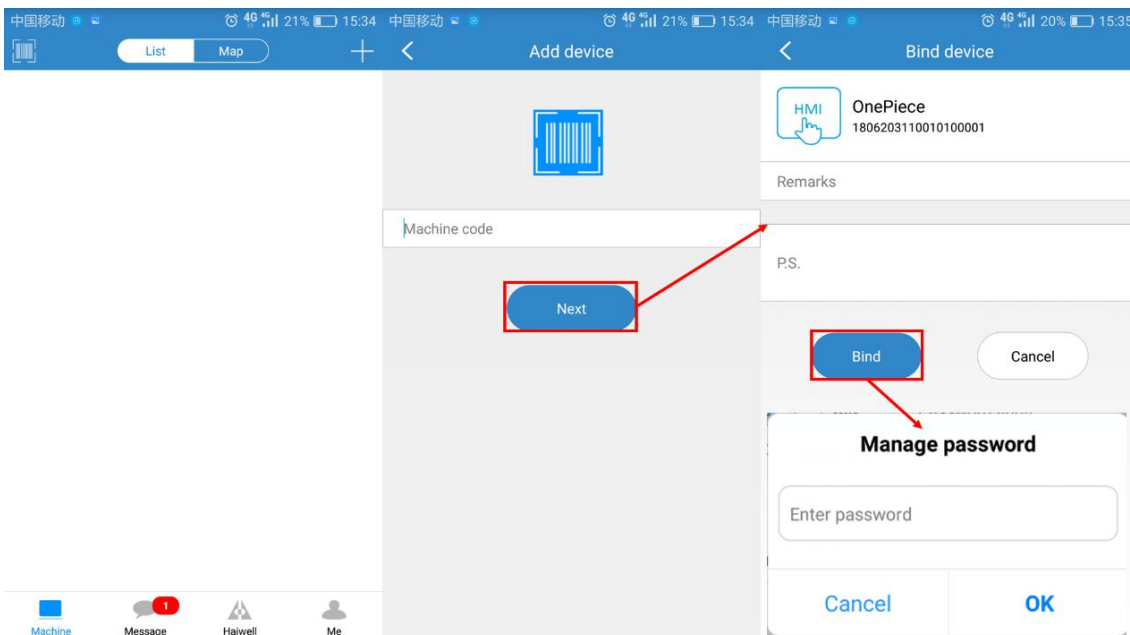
中国移动 4G 21% 15:34

List Map

Machine
1 Message
Haiwell
Me

中国移动 4G 21% 15:34

Add device

Machine code

Next

中国移动 4G 20% 15:35

Bind device

HMI
OnePiece
1806203110010100001

Remarks

P.S.

Bind
Cancel

Manage password

Enter password

Cancel
OK